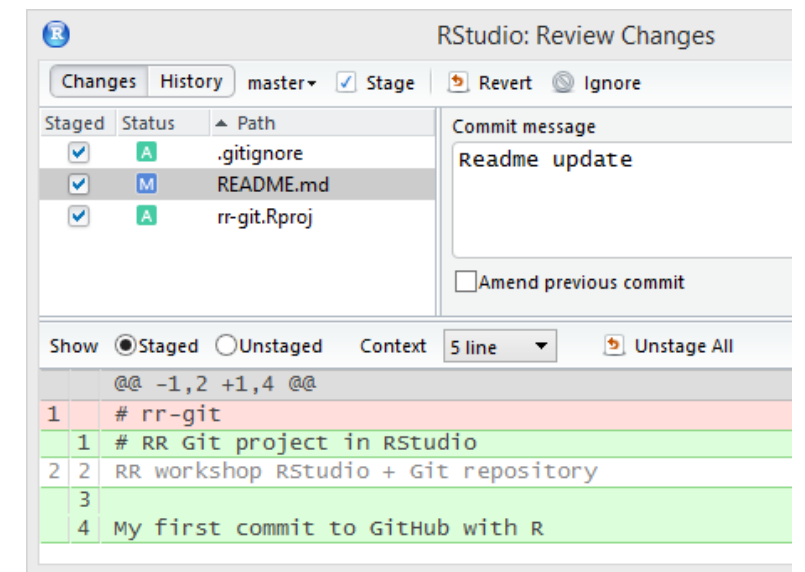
RStudio: Review Changes

Changes History master▾ Stage Revert Ignore

| Staged | Status | Path |
|---|---|---|
| ✓ | A | .gitignore |
| ✓ | M | README.md |
| ✓ | A | rr-git.Rproj |

Commit message

Readme update

Amend previous commit

Show Staged Unstaged Context 5 line Unstage All

@@ -1,2 +1,4 @@

1 # rr-git

1 # RR Git project in RStudio

2 2 RR workshop RStudio + Git repository

3

4 My first commit to GitHub with R